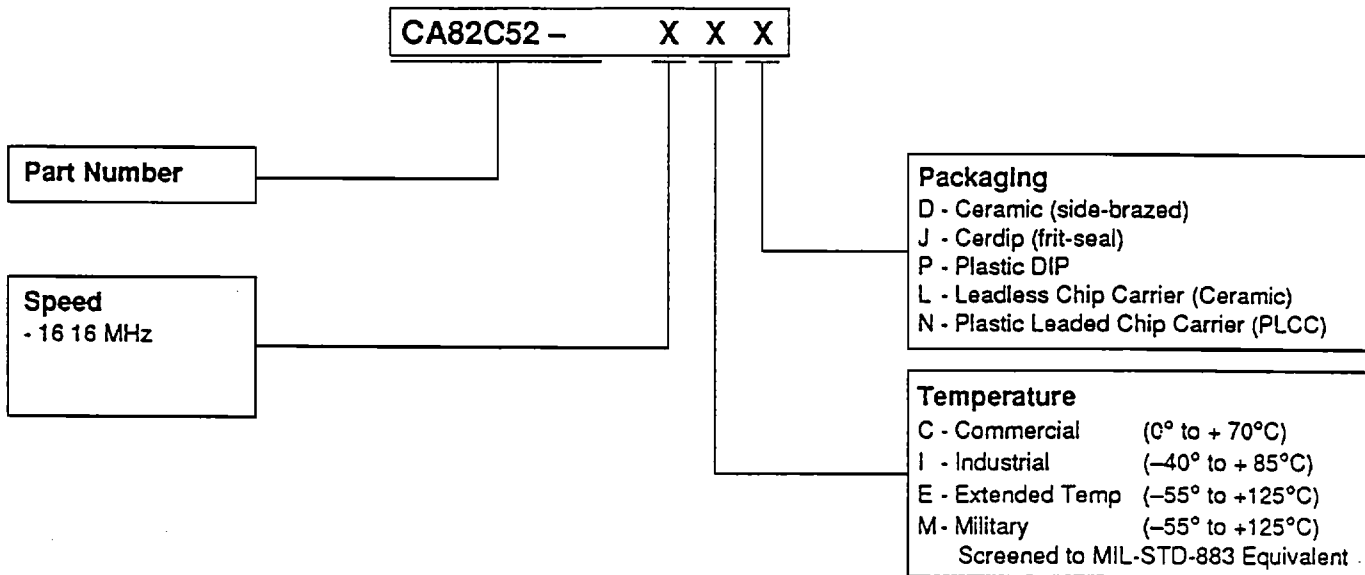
CA82C52 – X X X

Part Number

Speed
- 16 16 MHz

Packaging
D - Ceramic (side-brazed)
J - Cerdip (frit-seal)
P - Plastic DIP
L - Leadless Chip Carrier (Ceramic)
N - Plastic Leaded Chip Carrier (PLCC)

Temperature
C - Commercial (0° to + 70°C)
I - Industrial (–40° to + 85°C)
E - Extended Temp (–55° to +125°C)
M - Military (–55° to +125°C)
Screened to MIL-STD-883 Equivalent